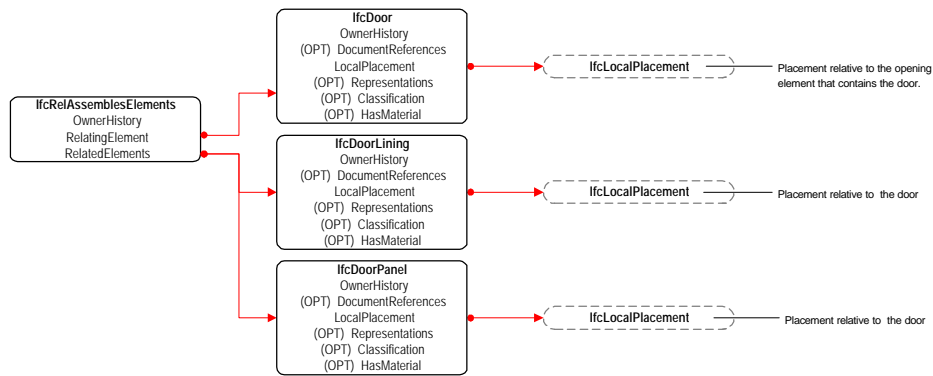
IfcRelAssemblesElements
OwnerHistory
RelatingElement
RelatedElements

IfcDoor
OwnerHistory
(OPT) DocumentReferences
LocalPlacement
(OPT) Representations
(OPT) Classification
(OPT) HasMaterial

IfcLocalPlacement

Placement relative to the opening element that contains the door.

IfcDoorLining
OwnerHistory
(OPT) DocumentReferences
LocalPlacement
(OPT) Representations
(OPT) Classification
(OPT) HasMaterial

IfcLocalPlacement

Placement relative to the door

IfcDoorPanel
OwnerHistory
(OPT) DocumentReferences
LocalPlacement
(OPT) Representations
(OPT) Classification
(OPT) HasMaterial

IfcLocalPlacement

Placement relative to the door